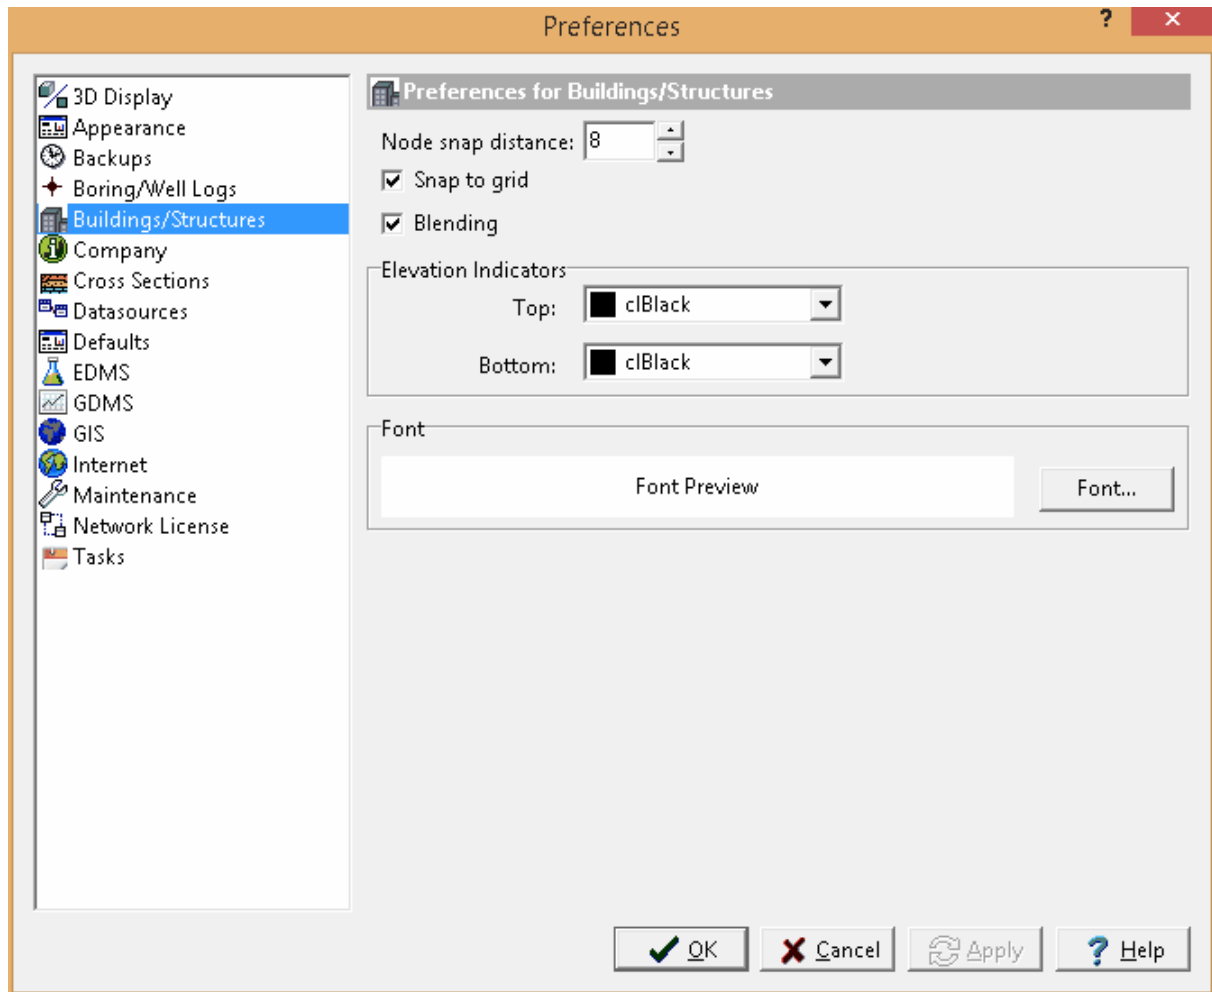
Preferences
?
✕

3D Display
Appearance
Backups
Boring/Well Logs
Buildings/Structures
Company
Cross Sections
Datasources
Defaults
EDMS
GDMS
GIS
Internet
Maintenance
Network License
Tasks

Preferences for Buildings/Structures
Node snap distance: 8
Snap to grid
Blending
Elevation Indicators
Top: clBlack
Bottom: clBlack
Font
Font Preview
Font...

OK
Cancel
Apply
Help